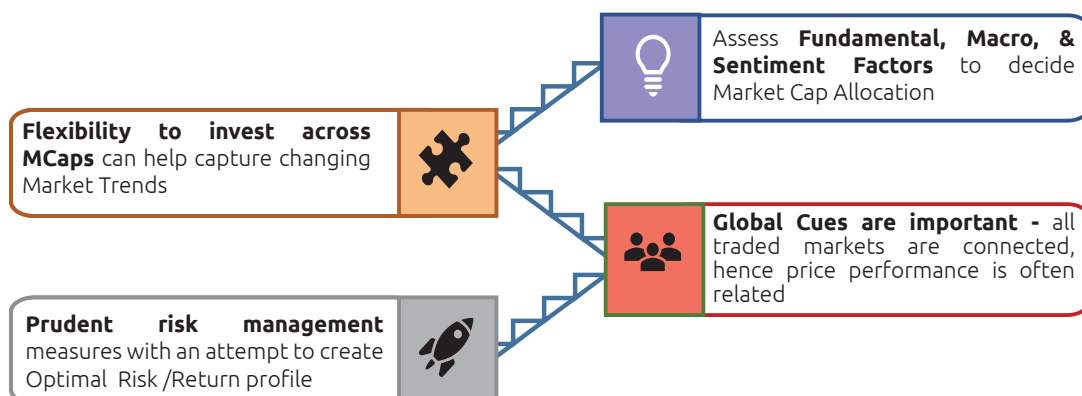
Assess **Fundamental, Macro, & Sentiment Factors** to decide Market Cap Allocation

**Flexibility to invest across MCaps** can help capture changing Market Trends

**Global Cues are important -** all traded markets are connected, hence price performance is often related

**Prudent risk management** measures with an attempt to create Optimal Risk /Return profile